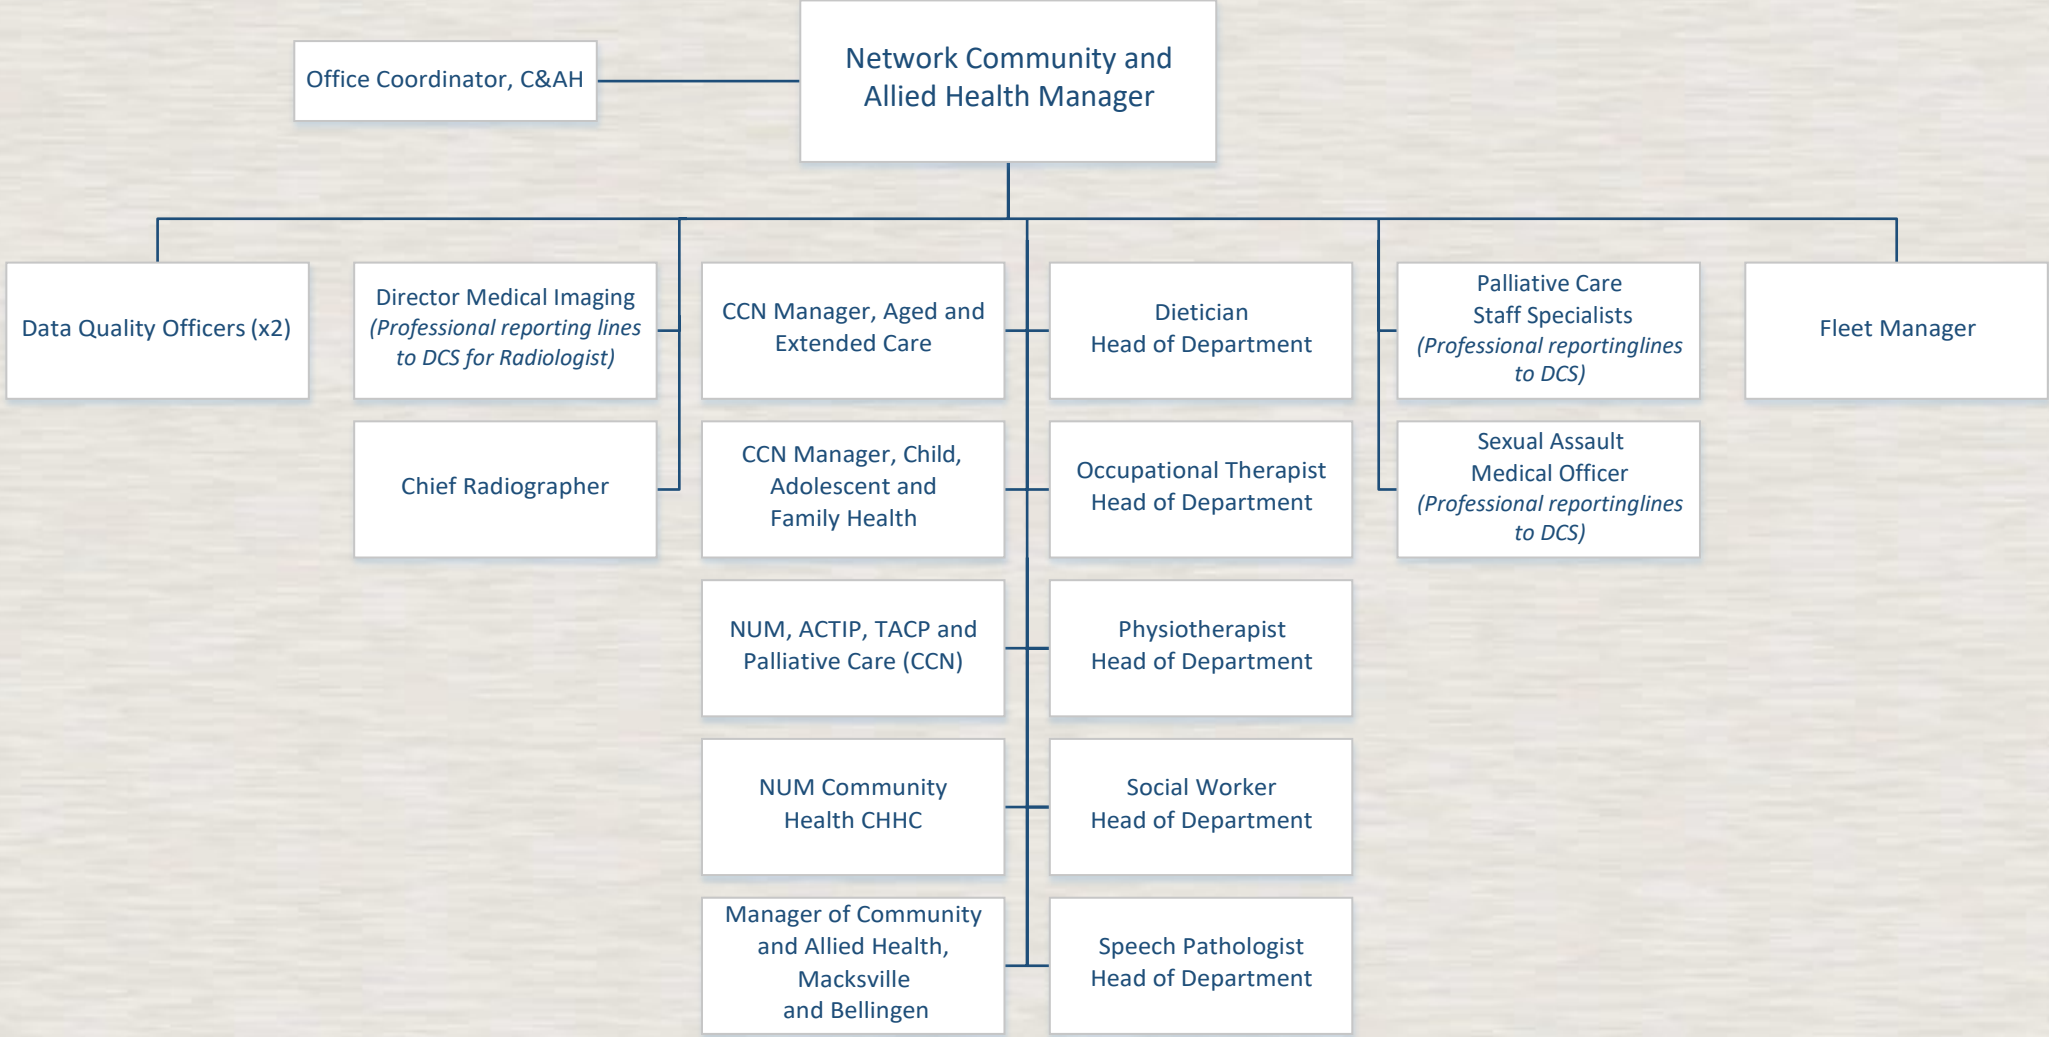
Office Coordinator, C&AH

Network Community and Allied Health Manager

Data Quality Officers (x2)

Director Medical Imaging *(Professional reporting lines to DCS for Radiologist)*

Chief Radiographer

CCN Manager, Aged and Extended Care

CCN Manager, Child, Adolescent and Family Health

NUM, ACTIP, TACP and Palliative Care (CCN)

NUM Community Health CHHC

Manager of Community and Allied Health, Macksville and Bellingen

Dietician Head of Department

Occupational Therapist Head of Department

Physiotherapist Head of Department

Social Worker Head of Department

Speech Pathologist Head of Department

Palliative Care Staff Specialists *(Professional reportinglines to DCS)*

Sexual Assault Medical Officer *(Professional reportinglines to DCS)*

Fleet Manager